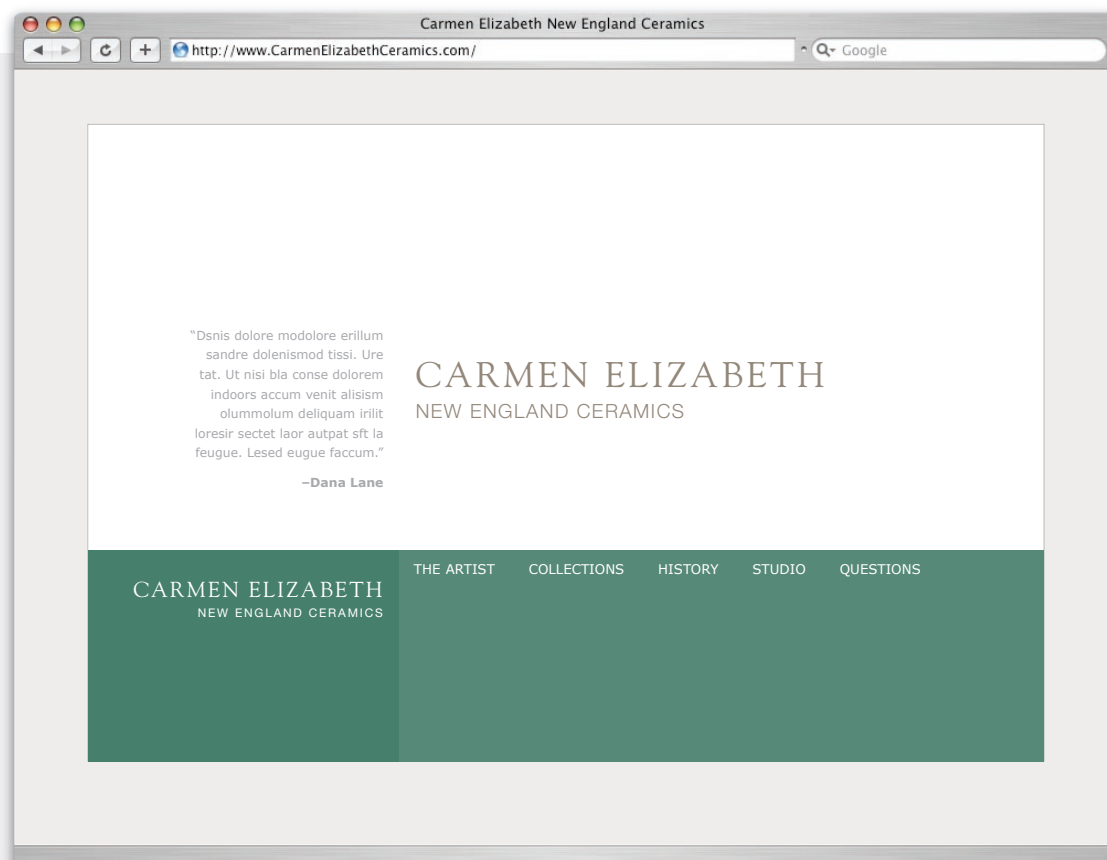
Carmen Elizabeth New England Ceramics

http://www.CarmenElizabethCeramics.com/

Google

"Dsnis dolore modolore erillum sandre dolenismod tissi. Ure tat. Ut nisi bla conse dolorem indoors accum venit alisism olummolum deliquam irilit loresir sectet laor autpat sft la feugue. Lesed eugue faccum."

–Dana Lane

CARMEN ELIZABETH
NEW ENGLAND CERAMICS

CARMEN ELIZABETH
NEW ENGLAND CERAMICS

THE ARTIST COLLECTIONS HISTORY STUDIO QUESTIONS